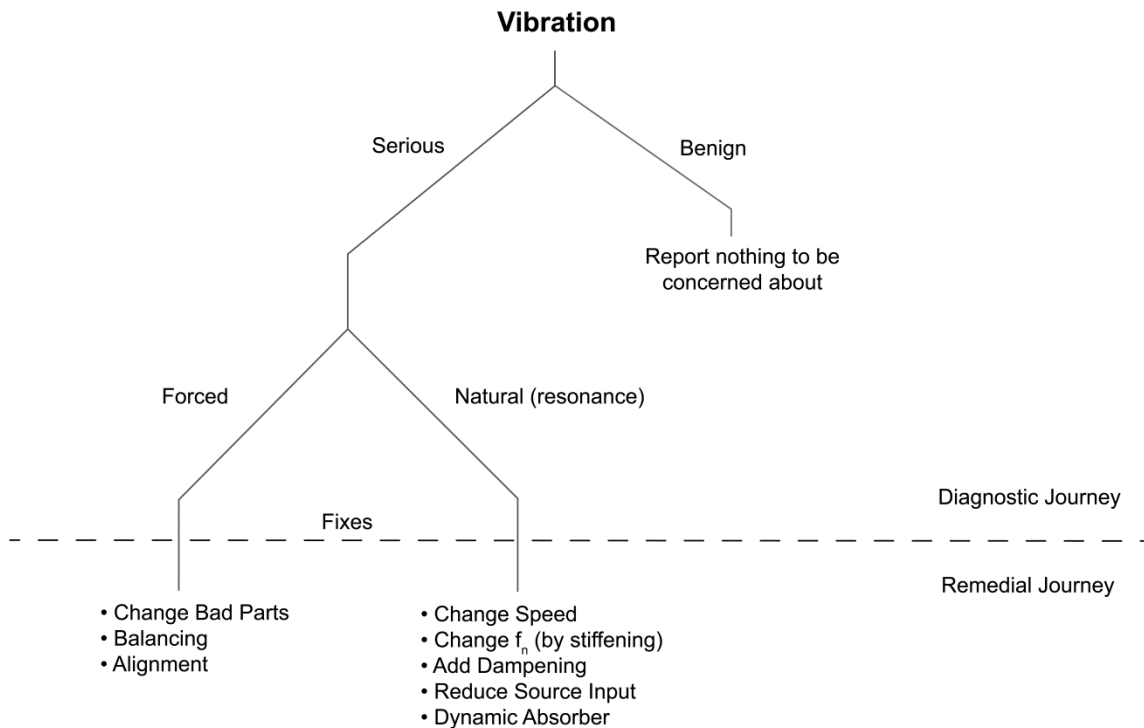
**Vibration**

Serious

Benign

Report nothing to be concerned about

Forced

Natural (resonance)

Diagnostic Journey

Fixes

Remedial Journey

• Change Bad Parts
• Balancing
• Alignment

• Change Speed
• Change $f_n$ (by stiffening)
• Add Dampening
• Reduce Source Input
• Dynamic Absorber